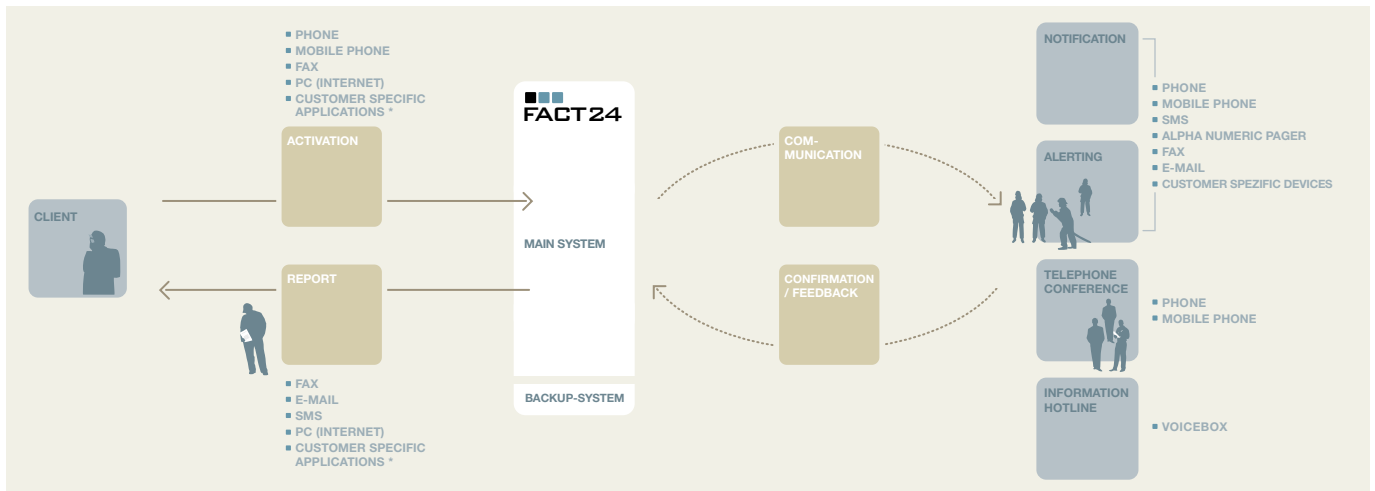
PHONE
MOBILE PHONE
FAX
PC (INTERNET)
CUSTOMER SPECIFIC APPLICATIONS *

ACTIVATION

CLIENT

REPORT

FAX
E-MAIL
SMS
PC (INTERNET)
CUSTOMER SPECIFIC APPLICATIONS *

FACT24

MAIN SYSTEM

BACKUP-SYSTEM

COM-MUNICATION

CONFIRMATION / FEEDBACK

NOTIFICATION

ALERTING

PHONE
MOBILE PHONE
SMS
ALPHA NUMERIC PAGER
FAX
E-MAIL
CUSTOMER SPEZIFIC DEVICES

TELEPHONE CONFERENCE

PHONE
MOBILE PHONE

INFORMATION HOTLINE

VOICEBOX